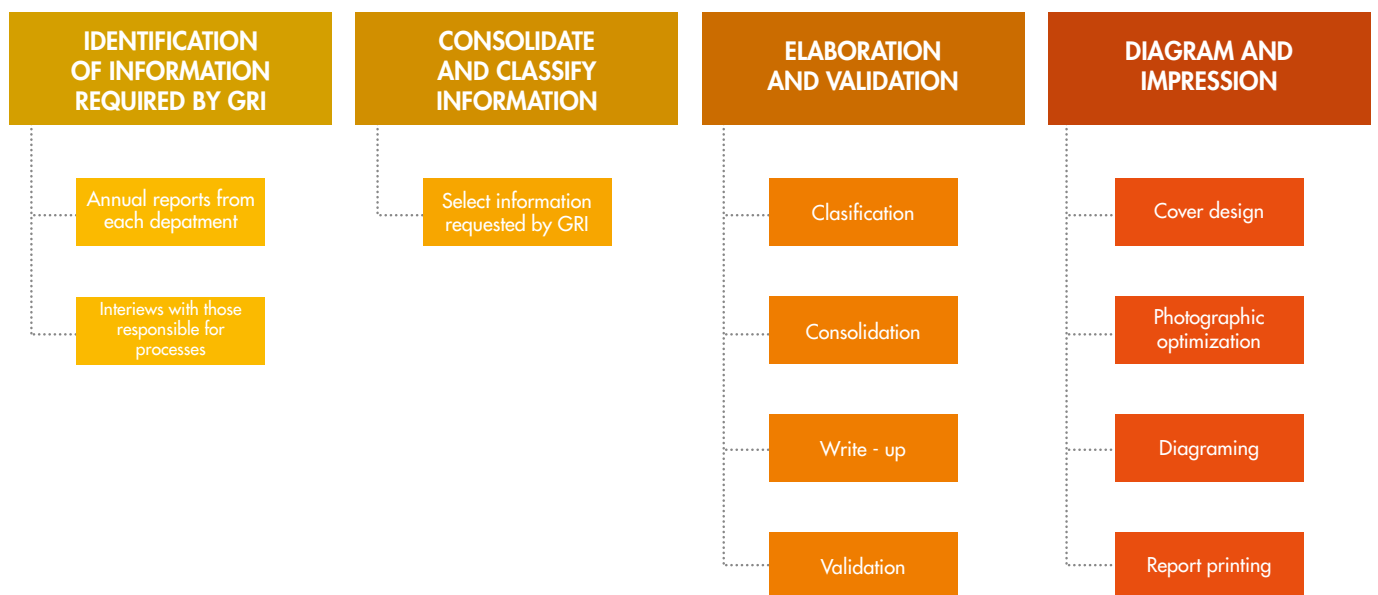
IDENTIFICATION OF INFORMATION REQUIRED BY GRI

Annual reports from each depatment

Interiews with those responsible for processes

CONSOLIDATE AND CLASSIFY INFORMATION

Select information requested by GRI

ELABORATION AND VALIDATION

Clasification

Consolidation

Write - up

Validation

DIAGRAM AND IMPRESSION

Cover design

Photographic optimization

Diagraming

Report printing